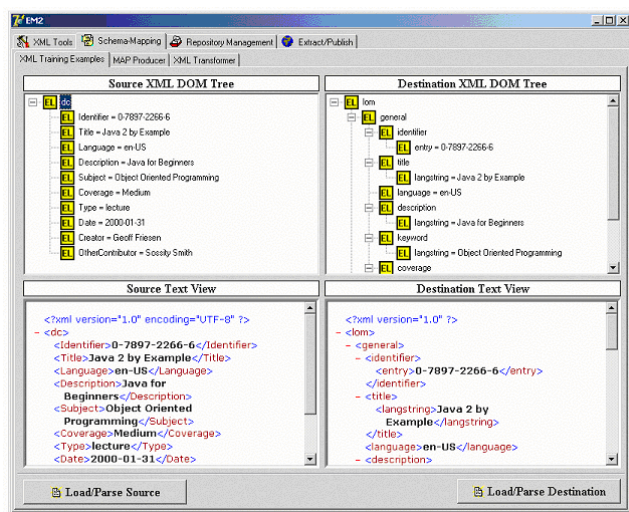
EM2

XML Tools | Schema-Mapping | Repository Management | Extract/Publish

XML Training Examples | MAP Producer | XML Transformer

Source XML DOM Tree

EL dc
EL Identifier = 0-7897-2266-6
EL Title = Java 2 by Example
EL Language = en-US
EL Description = Java for Beginners
EL Subject = Object Oriented Programming
EL Coverage = Medium
EL Type = lecture
EL Date = 2000-01-31
EL Creator = Geoff Friesen
EL OtherContributor = Scssity Smith

Destination XML DOM Tree

EL lom
EL general
EL identifier
EL entry = 0-7897-2266-6
EL title
EL langstring = Java 2 by Example
EL language = en-US
EL description
EL langstring = Java for Beginners
EL keyword
EL langstring = Object Oriented Programming
EL coverage

Source Text View

<?xml version="1.0" encoding="UTF-8" ?>
- <dc>
<Identifier>0-7897-2266-6</Identifier>
<Title>Java 2 by Example</Title>
<Language>en-US</Language>
<Description>Java for Beginners</Description>
<Subject>Object Oriented Programming</Subject>
<Coverage>Medium</Coverage>
<Type>lecture</Type>
<Date>2000-01-31</Date>

Destination Text View

<?xml version="1.0" ?>
- <lom>
- <general>
- <identifier>
<entry>0-7897-2266-6</entry>
</identifier>
- <title>
<langstring>Java 2 by Example</langstring>
</title>
<language>en-US</language>
- <description>

Load/Parse Source

Load/Parse Destination